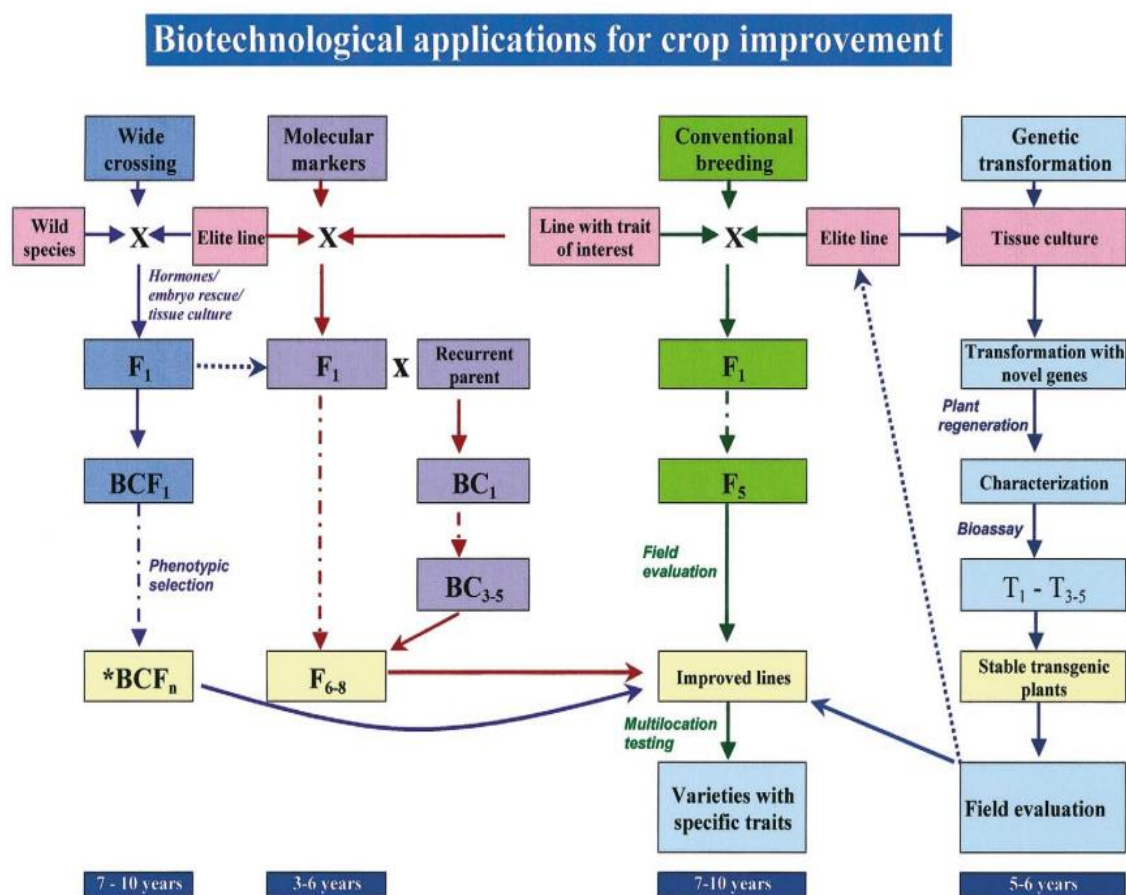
Biotechnological applications for crop improvement

Wide crossing

Molecular markers

Conventional breeding

Genetic transformation

Wild species

X

Elite line

X

Line with trait of interest

X

Elite line

Tissue culture

Hormones/ embryo rescue/ tissue culture

$F_1$

$F_1$

X

Recurrent parent

$F_1$

Transformation with novel genes

Plant regeneration

$BCF_1$

$BC_1$

$F_5$

Characterization

Bioassay

Phenotypic selection

$BC_{3-5}$

Field evaluation

$T_1 - T_{3-5}$

Stable transgenic plants

$*BCF_n$

$F_{6-8}$

Improved lines

Multilocation testing

Varieties with specific traits

Field evaluation

7 - 10 years

3-6 years

7-10 years

5-6 years